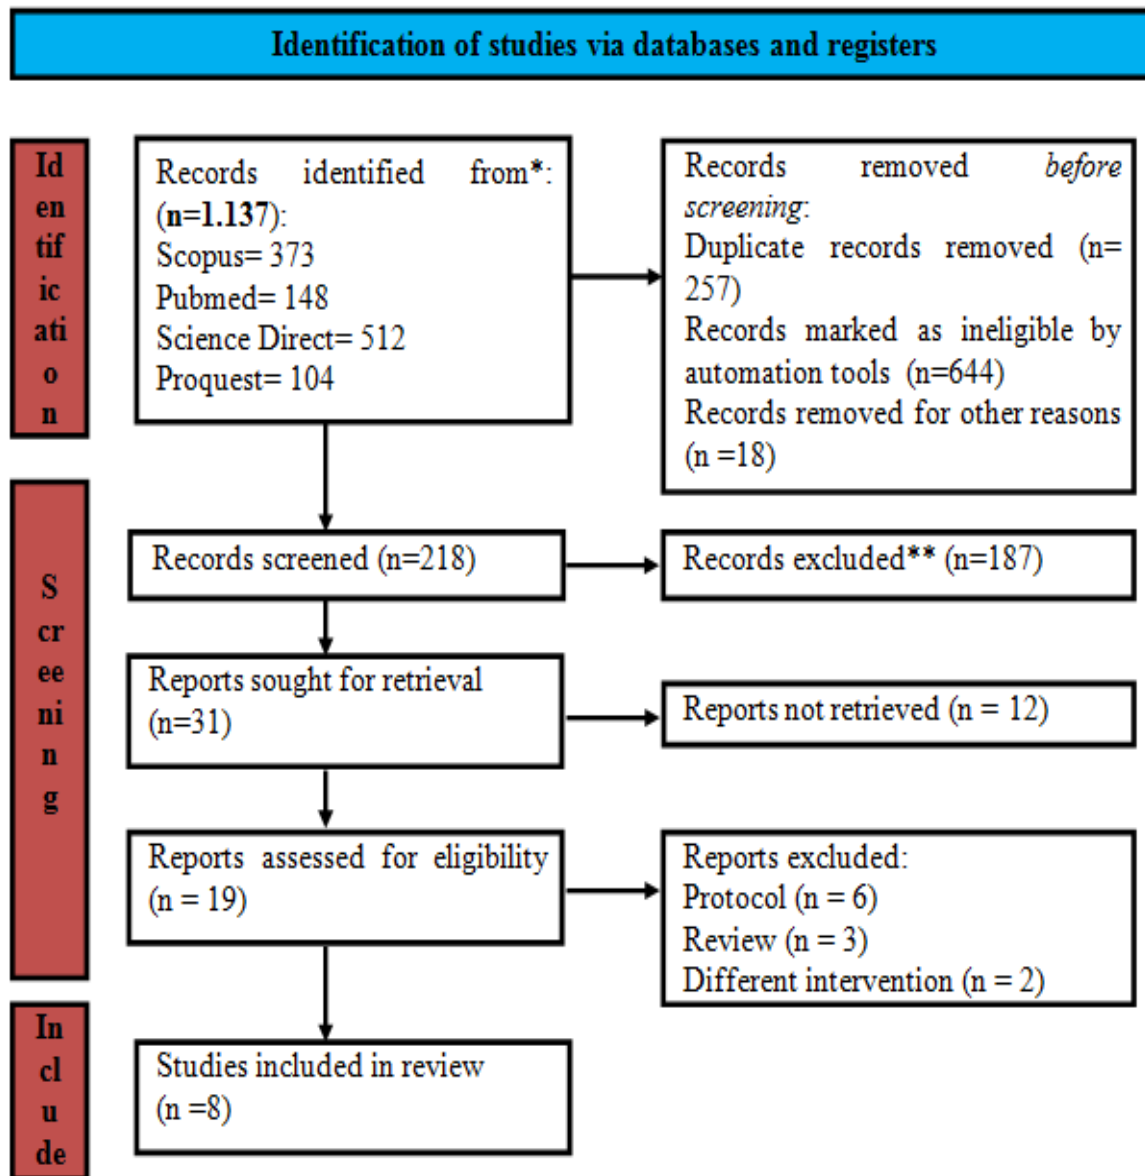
Identification of studies via databases and registers

Identification

Records identified from*: (n=1.137):
Scopus= 373
Pubmed= 148
Science Direct= 512
Proquest= 104

Records removed *before screening*:
Duplicate records removed (n= 257)
Records marked as ineligible by automation tools (n=644)
Records removed for other reasons (n =18)

Screening

Records screened (n=218)

Records excluded** (n=187)

Reports sought for retrieval (n=31)

Reports not retrieved (n = 12)

Reports assessed for eligibility (n = 19)

Reports excluded:
Protocol (n = 6)
Review (n = 3)
Different intervention (n = 2)

Include

Studies included in review (n =8)